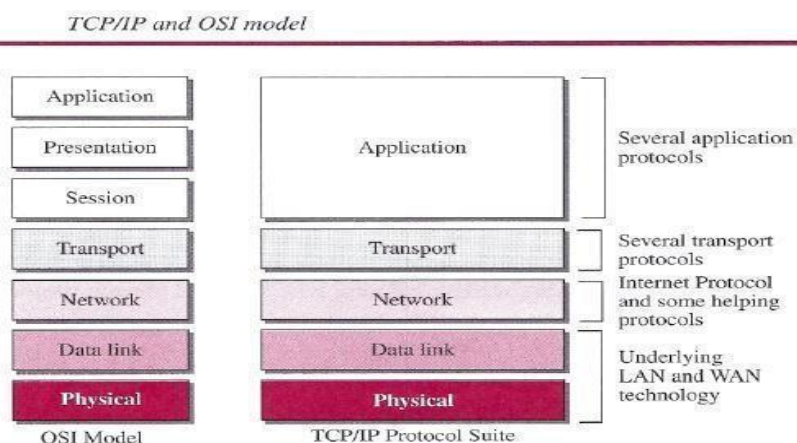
TCP/IP and OSI model

Application

Presentation

Session

Transport

Network

Data link

Physical

OSI Model

Application

Transport

Network

Data link

Physical

TCP/IP Protocol Suite

Several application protocols

Several transport protocols

Internet Protocol and some helping protocols

Underlying LAN and WAN technology